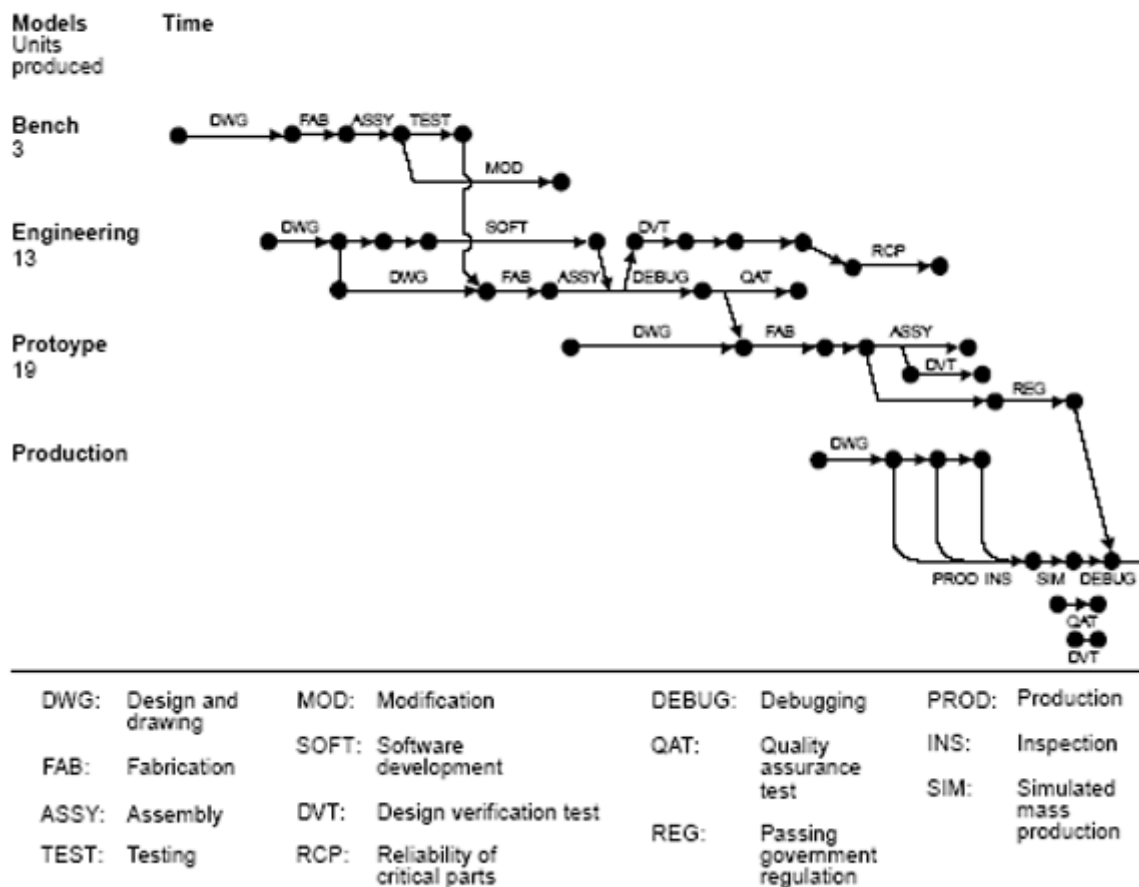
Models
Units produced

Time

Bench
3

DWG FAB ASSY TEST

MOD

Engineering
13

DWG SOFT DVT RCP

DWG FAB ASSY DEBUG QAT

Protoype
19

DWG FAB ASSY

DVT

REG

Production

DWG

PROD INS SIM DEBUG

QAT

DVT

DWG: Design and drawing
FAB: Fabrication
ASSY: Assembly
TEST: Testing

MOD: Modification
SOFT: Software development
DVT: Design verification test
RCP: Reliability of critical parts

DEBUG: Debugging
QAT: Quality assurance test
REG: Passing government regulation

PROD: Production
INS: Inspection
SIM: Simulated mass production